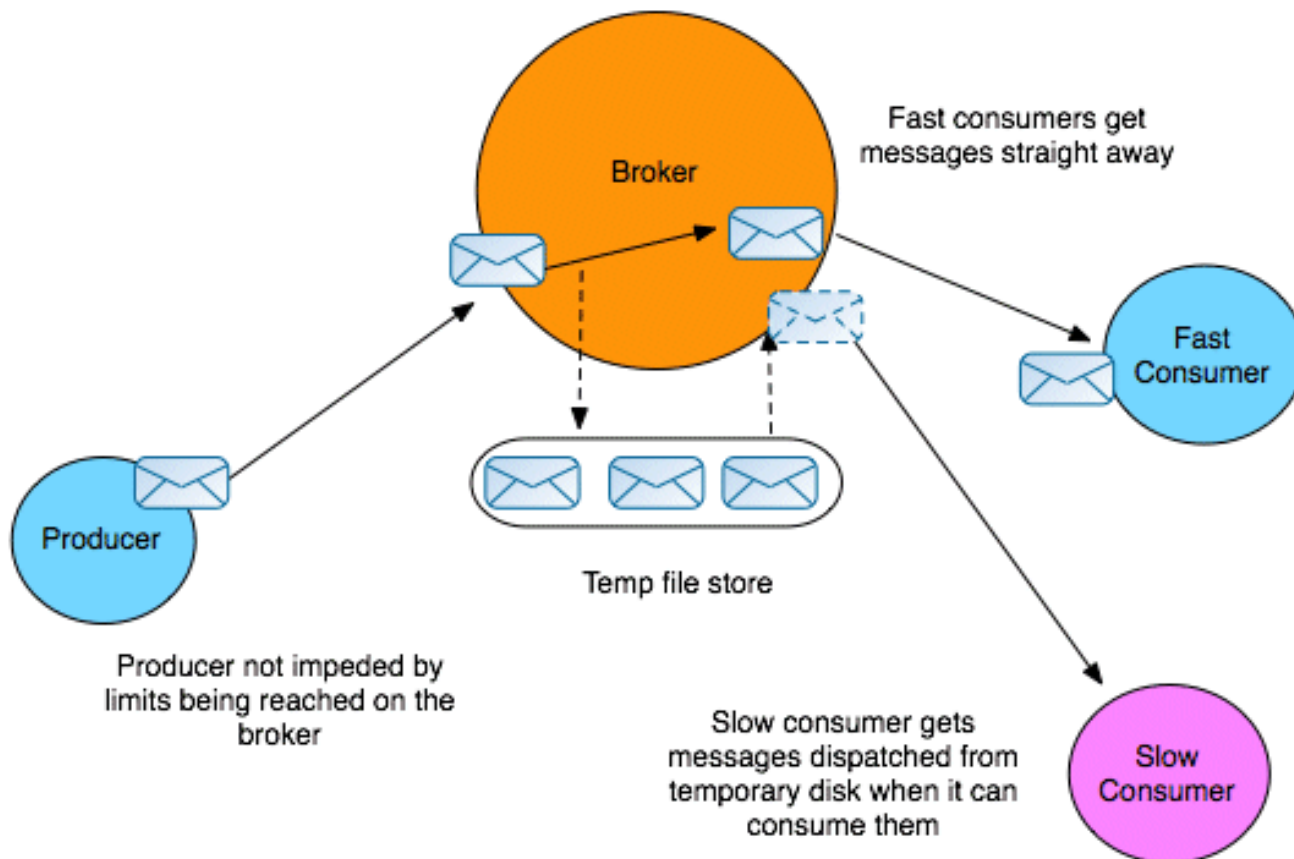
Broker

Fast consumers get messages straight away

Fast Consumer

Producer

Temp file store

Producer not impeded by limits being reached on the broker

Slow consumer gets messages dispatched from temporary disk when it can consume them

Slow Consumer